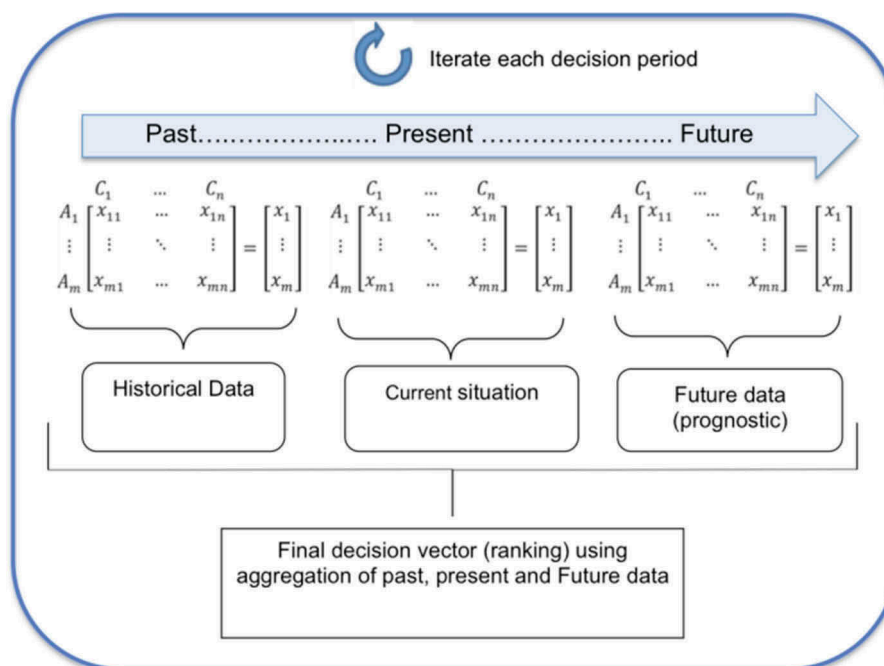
Iterate each decision period

Past………………..… Present ………………….. Future

$\begin{matrix} & C_1 & \cdots & C_n \\ A_1 & x_{11} & \cdots & x_{1n} \\ \vdots & \vdots & \ddots & \vdots \\ A_m & x_{m1} & \cdots & x_{mn} \end{matrix} = \begin{bmatrix} x_1 \\ \vdots \\ x_m \end{bmatrix}$

$\begin{matrix} & C_1 & \cdots & C_n \\ A_1 & x_{11} & \cdots & x_{1n} \\ \vdots & \vdots & \ddots & \vdots \\ A_m & x_{m1} & \cdots & x_{mn} \end{matrix} = \begin{bmatrix} x_1 \\ \vdots \\ x_m \end{bmatrix}$

$\begin{matrix} & C_1 & \cdots & C_n \\ A_1 & x_{11} & \cdots & x_{1n} \\ \vdots & \vdots & \ddots & \vdots \\ A_m & x_{m1} & \cdots & x_{mn} \end{matrix} = \begin{bmatrix} x_1 \\ \vdots \\ x_m \end{bmatrix}$

Historical Data

Current situation

Future data (prognostic)

Final decision vector (ranking) using aggregation of past, present and Future data